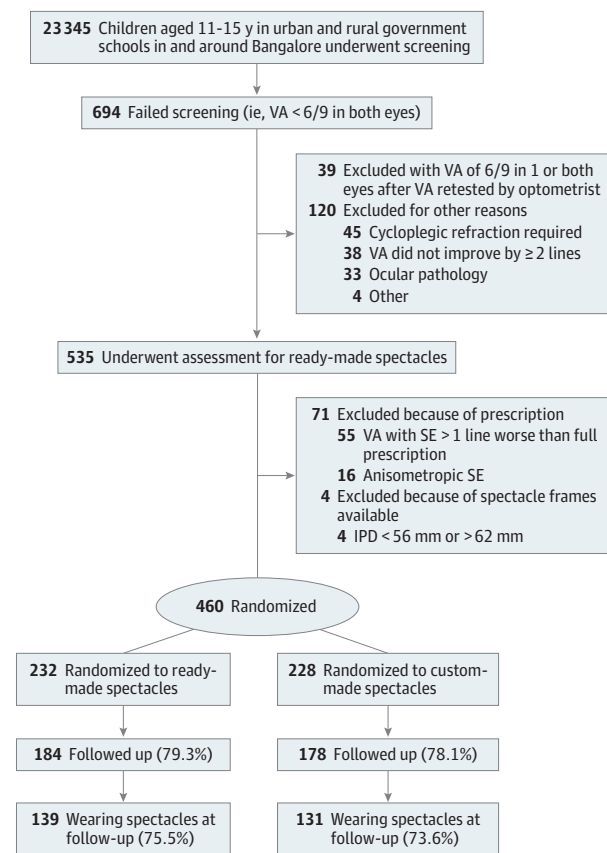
**23 345** Children aged 11-15 y in urban and rural government schools in and around Bangalore underwent screening

**694** Failed screening (ie, VA < 6/9 in both eyes)

**39** Excluded with VA of 6/9 in 1 or both eyes after VA retested by optometrist
**120** Excluded for other reasons
**45** Cycloplegic refraction required
**38** VA did not improve by ≥ 2 lines
**33** Ocular pathology
**4** Other

**535** Underwent assessment for ready-made spectacles

**71** Excluded because of prescription
**55** VA with SE > 1 line worse than full prescription
**16** Anisometropic SE
**4** Excluded because of spectacle frames available
**4** IPD < 56 mm or > 62 mm

**460** Randomized

**232** Randomized to ready-made spectacles

**228** Randomized to custom-made spectacles

**184** Followed up (79.3%)

**178** Followed up (78.1%)

**139** Wearing spectacles at follow-up (75.5%)

**131** Wearing spectacles at follow-up (73.6%)